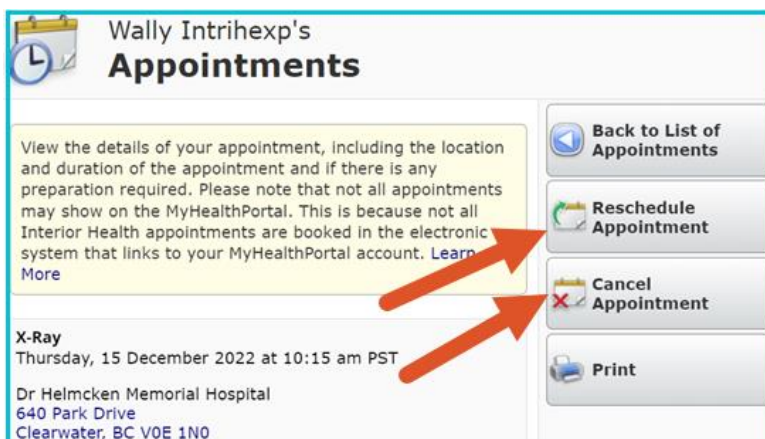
Wally Intrihexp's
Appointments

View the details of your appointment, including the location and duration of the appointment and if there is any preparation required. Please note that not all appointments may show on the MyHealthPortal. This is because not all Interior Health appointments are booked in the electronic system that links to your MyHealthPortal account. Learn More

X-Ray
Thursday, 15 December 2022 at 10:15 am PST

Dr Helmcken Memorial Hospital
640 Park Drive
Clearwater, BC V0E 1N0

Back to List of Appointments

Reschedule Appointment

Cancel Appointment

Print